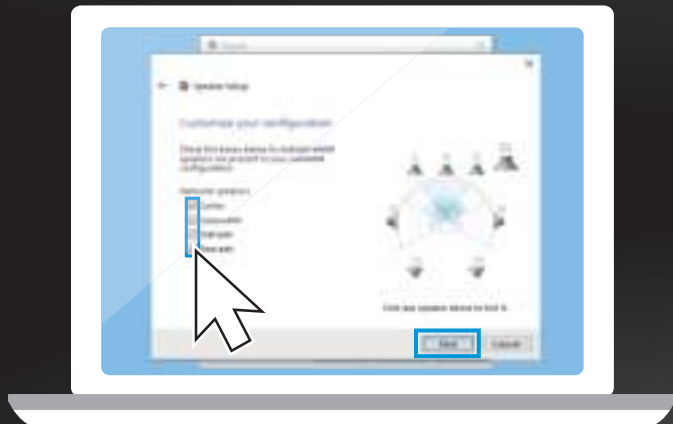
Speaker Setup

Customize your configuration

Check the boxes below to indicate which speakers are present in your selected configuration.

Optional speakers
Center
Subwoofer
Side pair
Rear pair

Click any speaker above to test it.

Next
Cancel